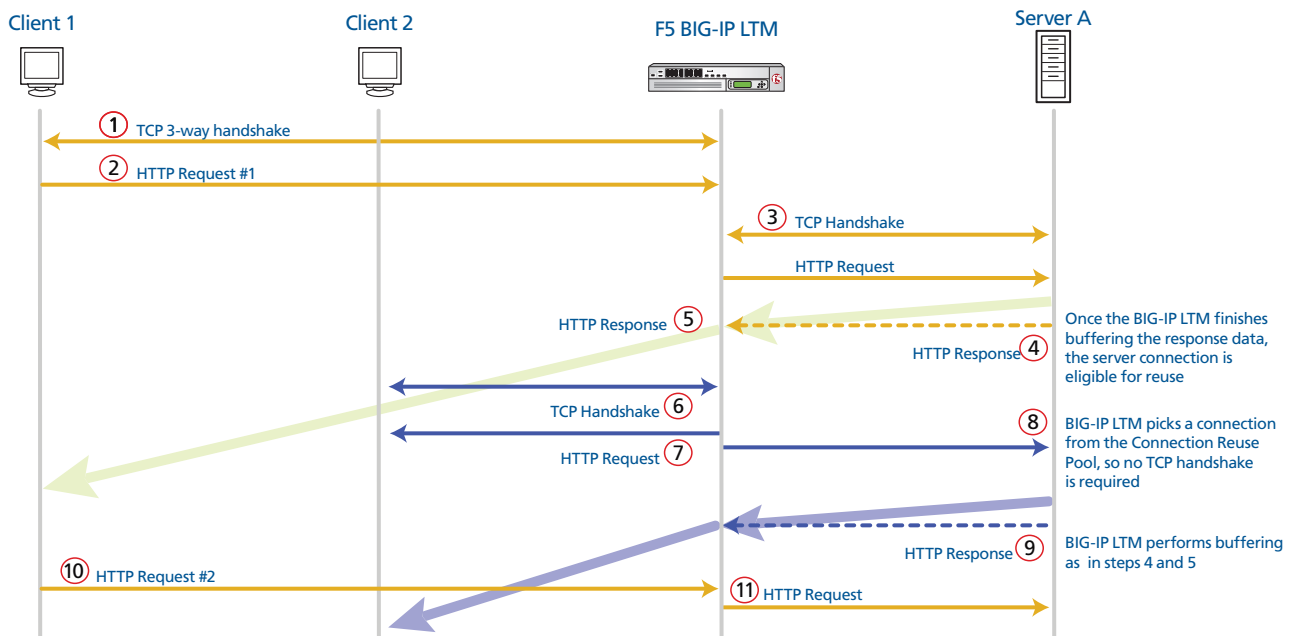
Client 1

Client 2

F5 BIG-IP LTM

Server A

1 TCP 3-way handshake

2 HTTP Request #1

3 TCP Handshake

HTTP Request

HTTP Response 5

Once the BIG-IP LTM finishes buffering the response data, the server connection is eligible for reuse

HTTP Response 4

TCP Handshake 6

8 BIG-IP LTM picks a connection from the Connection Reuse Pool, so no TCP handshake is required

HTTP Request 7

HTTP Response 9

BIG-IP LTM performs buffering as in steps 4 and 5

10 HTTP Request #2

11 HTTP Request